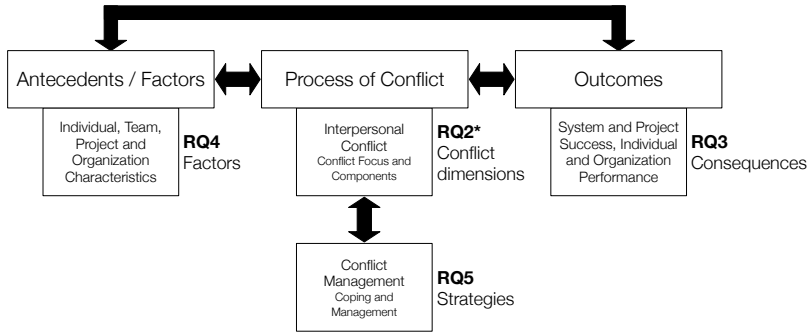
Antecedents / Factors

Process of Conflict

Outcomes

Individual, Team, Project and Organization Characteristics

**RQ4**
Factors

Interpersonal Conflict
Conflict Focus and Components

**RQ2***
Conflict dimensions

System and Project Success, Individual and Organization Performance

**RQ3**
Consequences

Conflict Management
Coping and Management

**RQ5**
Strategies